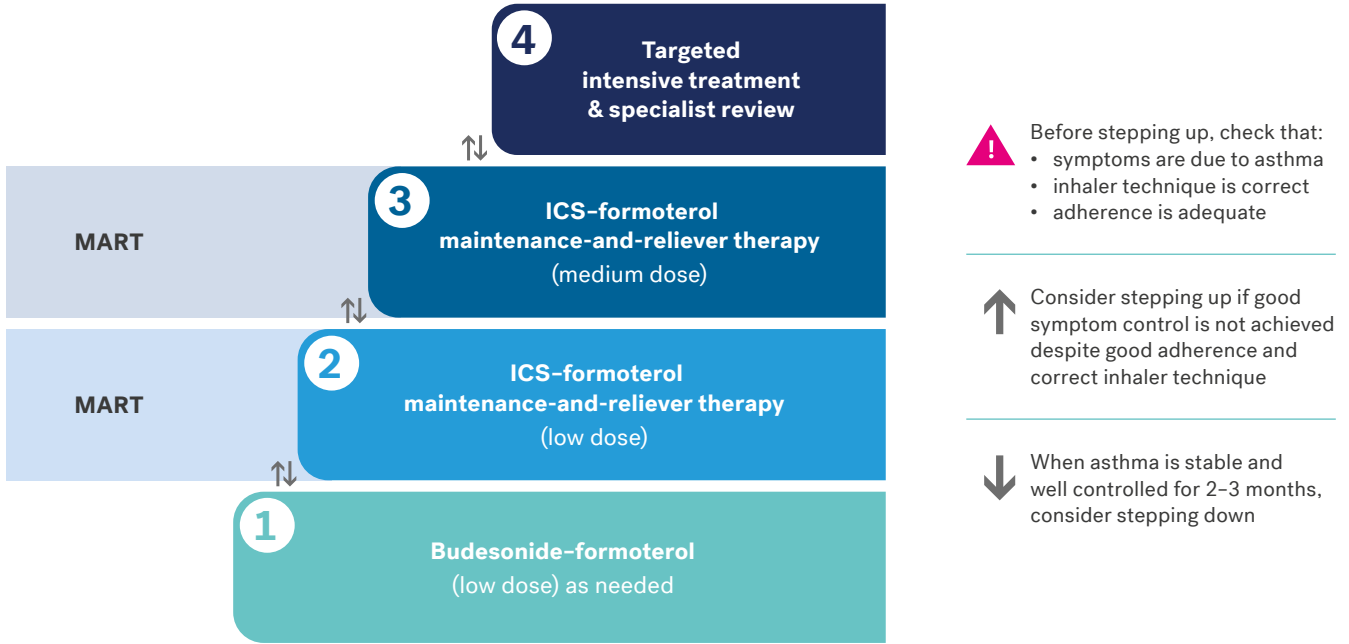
4
Targeted intensive treatment & specialist review

MART

3
ICS–formoterol maintenance-and-reliever therapy
(medium dose)

MART

2
ICS–formoterol maintenance-and-reliever therapy
(low dose)

1
Budesonide–formoterol
(low dose) as needed

!
Before stepping up, check that:
• symptoms are due to asthma
• inhaler technique is correct
• adherence is adequate

Consider stepping up if good symptom control is not achieved despite good adherence and correct inhaler technique

When asthma is stable and well controlled for 2–3 months, consider stepping down